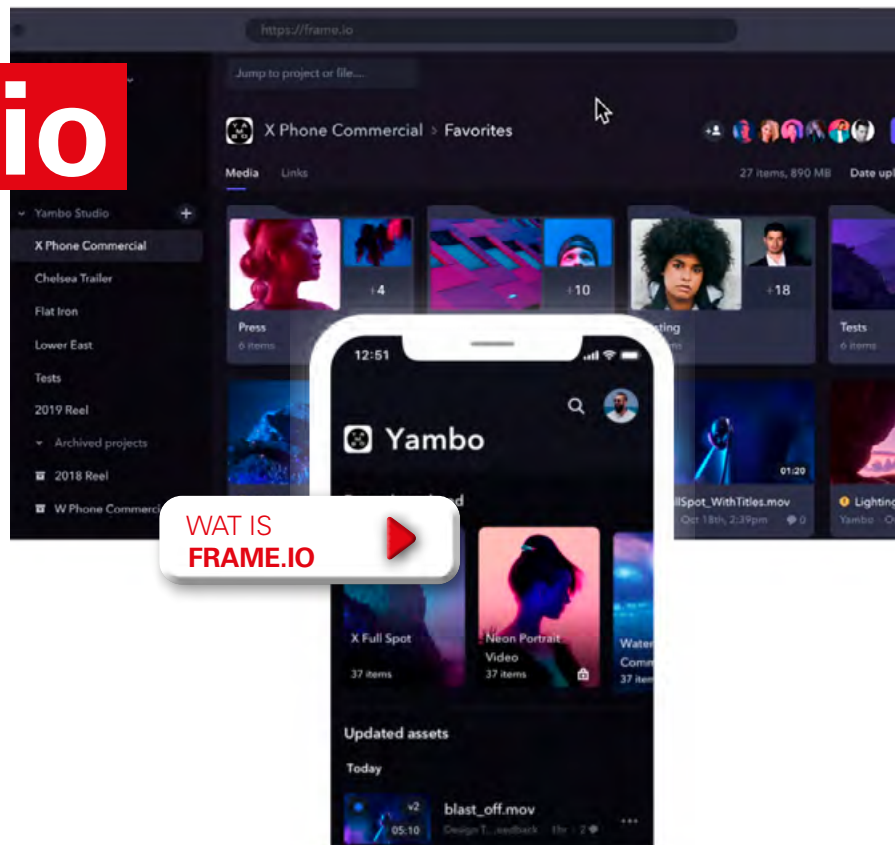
https://frame.io

io

Jump to project or file....

X Phone Commercial > Favorites

Media Links

27 items, 890 MB Date upl

Yambo Studio +

X Phone Commercial

Chelsea Trailer

Flat Iron

Lower East

Tests

2019 Reel

Archived projects

2018 Reel

W Phone Commerc

+4

+10

+18

Press
6 items

Tests
6 items

12:51

Yambo

01:20

llSpot_WithTitles.mov
Oct 18th, 2:39pm

Lighting
Yambo

WAT IS
FRAME.IO

X Full Spot
37 items

Neon Portrait Video
37 items

Water Comm
37 ite

Updated assets

Today

blast_off.mov

v2
05:10

Design T... eedback